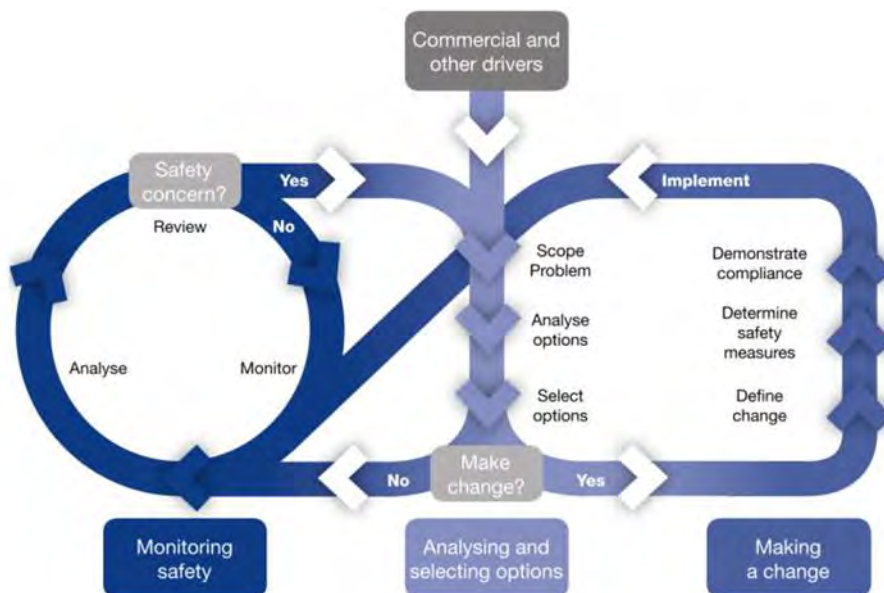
Commercial and other drivers

Safety concern?

Yes

Implement

Review

No

Scope Problem

Demonstrate compliance

Analyse options

Determine safety measures

Analyse

Monitor

Select options

Define change

No

Make change?

Yes

Monitoring safety

Analysing and selecting options

Making a change